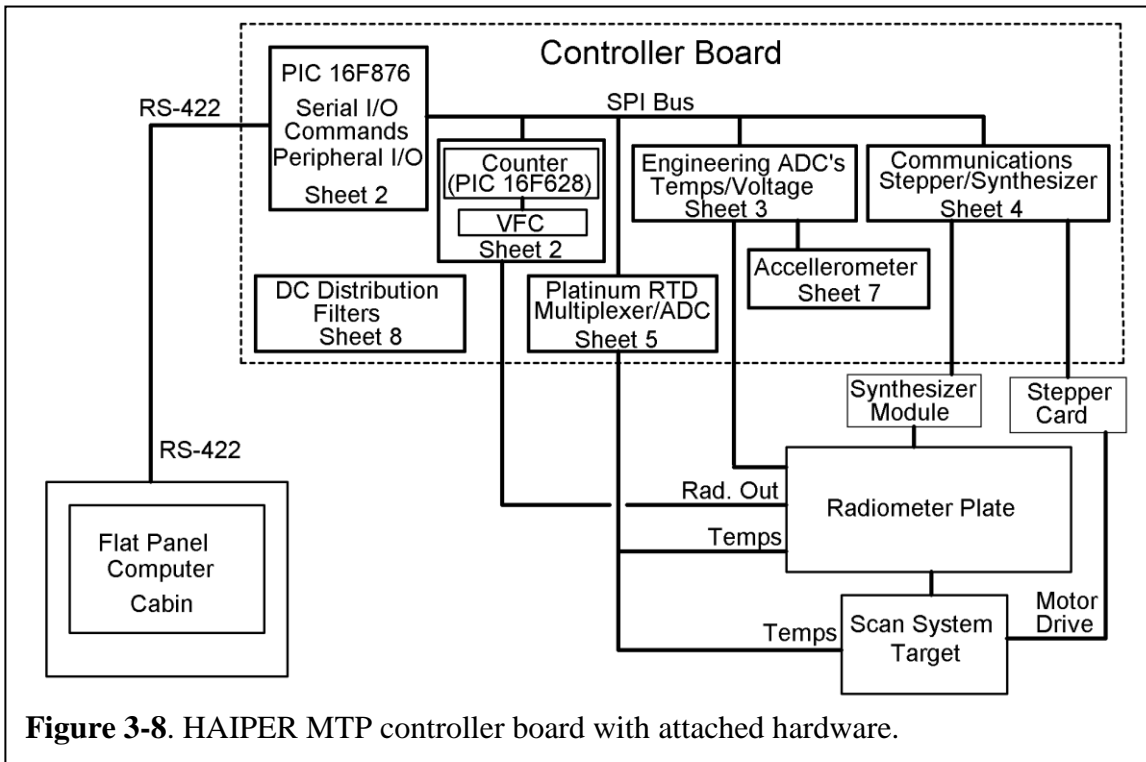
Controller Board

RS-422

PIC 16F876
Serial I/O
Commands
Peripheral I/O
Sheet 2

SPI Bus

Counter
(PIC 16F628)
VFC
Sheet 2

Engineering ADC's
Temps/Voltage
Sheet 3

Communications
Stepper/Synthesizer
Sheet 4

Accellerometer
Sheet 7

DC Distribution
Filters
Sheet 8

Platinum RTD
Multiplexer/ADC
Sheet 5

Synthesizer
Module

Stepper
Card

RS-422

Flat Panel
Computer
Cabin

Rad. Out

Radiometer Plate

Temps

Motor
Drive

Temps

Scan System
Target

**Figure 3-8**. HAIPER MTP controller board with attached hardware.